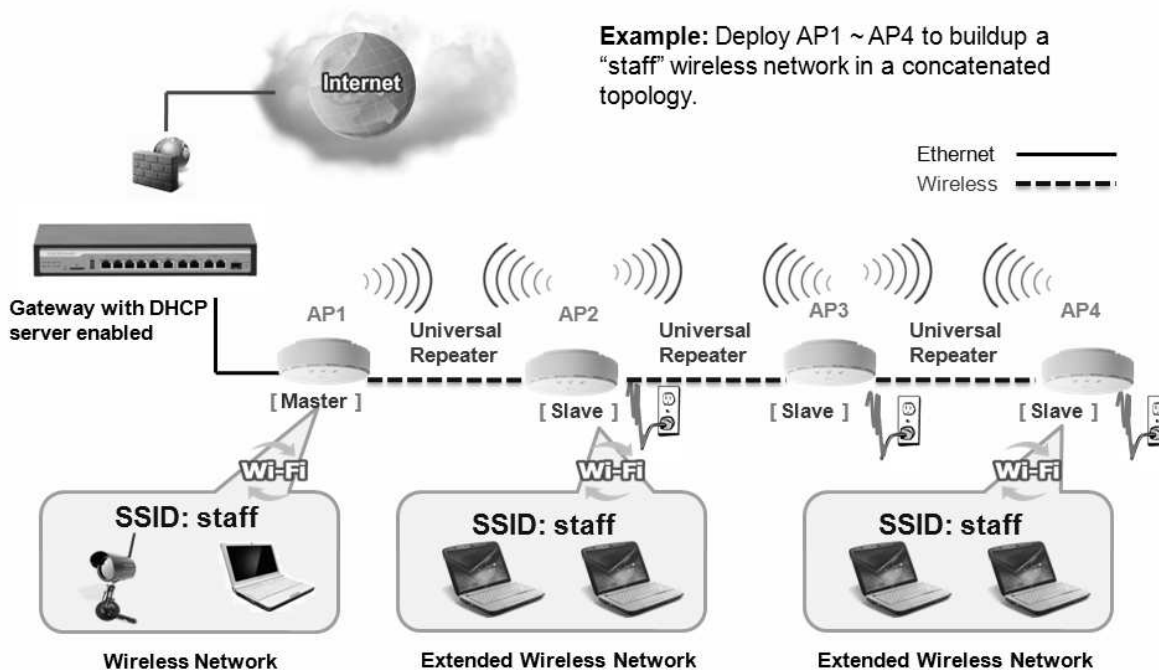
Example: Deploy AP1 ~ AP4 to buildup a "staff" wireless network in a concatenated topology.

Internet

Ethernet
Wireless

Gateway with DHCP server enabled

AP1
Universal Repeater
AP2
Universal Repeater
AP3
Universal Repeater
AP4

[ Master ]
[ Slave ]
[ Slave ]
[ Slave ]

Wi-Fi
Wi-Fi
Wi-Fi

SSID: staff
SSID: staff
SSID: staff

Wireless Network
Extended Wireless Network
Extended Wireless Network